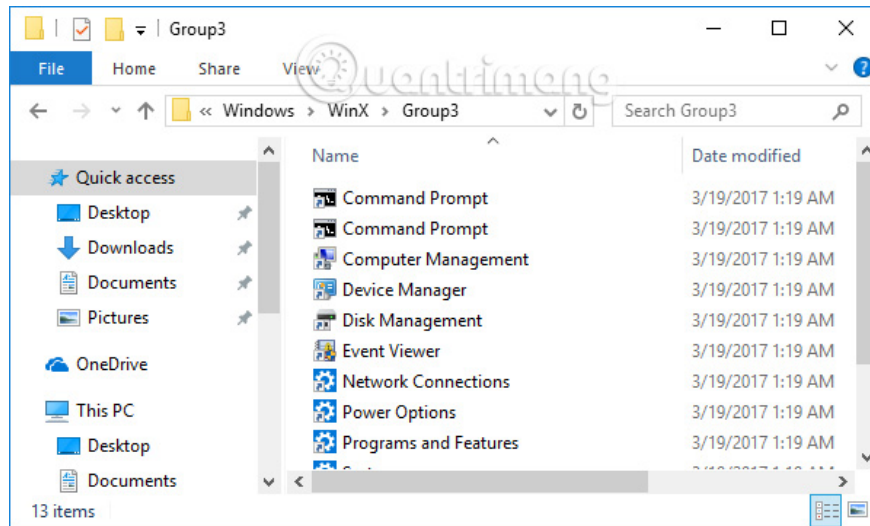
Group3

File Home Share View

« Windows › WinX › Group3

Search Group3

Quick access
Desktop
Downloads
Documents
Pictures
OneDrive
This PC
Desktop
Documents

| Name | Date modified |
|---|---|
| Command Prompt | 3/19/2017 1:19 AM |
| Command Prompt | 3/19/2017 1:19 AM |
| Computer Management | 3/19/2017 1:19 AM |
| Device Manager | 3/19/2017 1:19 AM |
| Disk Management | 3/19/2017 1:19 AM |
| Event Viewer | 3/19/2017 1:19 AM |
| Network Connections | 3/19/2017 1:19 AM |
| Power Options | 3/19/2017 1:19 AM |
| Programs and Features | 3/19/2017 1:19 AM |
| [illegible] | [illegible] |

13 items